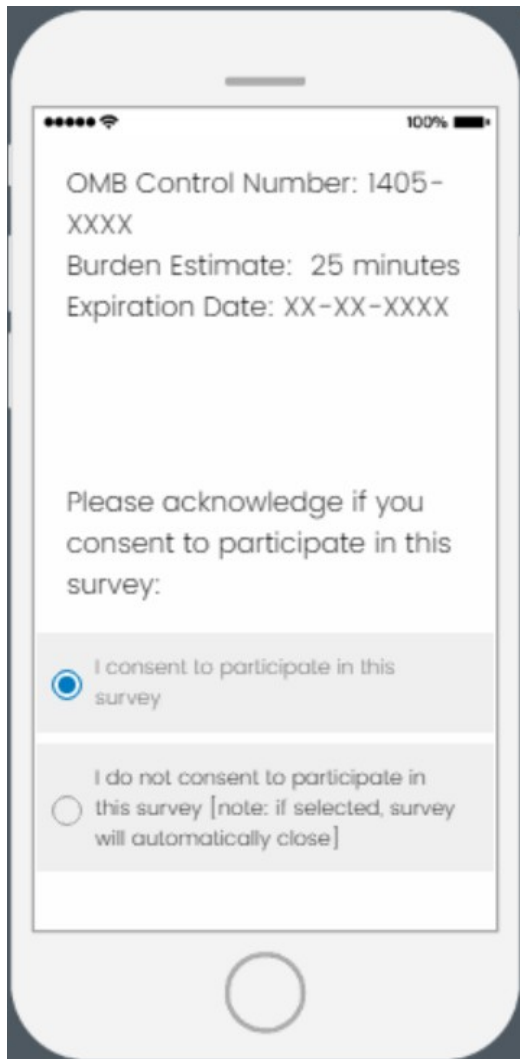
100%

OMB Control Number: 1405-XXXX
Burden Estimate: 25 minutes
Expiration Date: XX-XX-XXXX

Please acknowledge if you consent to participate in this survey:

I consent to participate in this survey

I do not consent to participate in this survey [note: if selected, survey will automatically close]